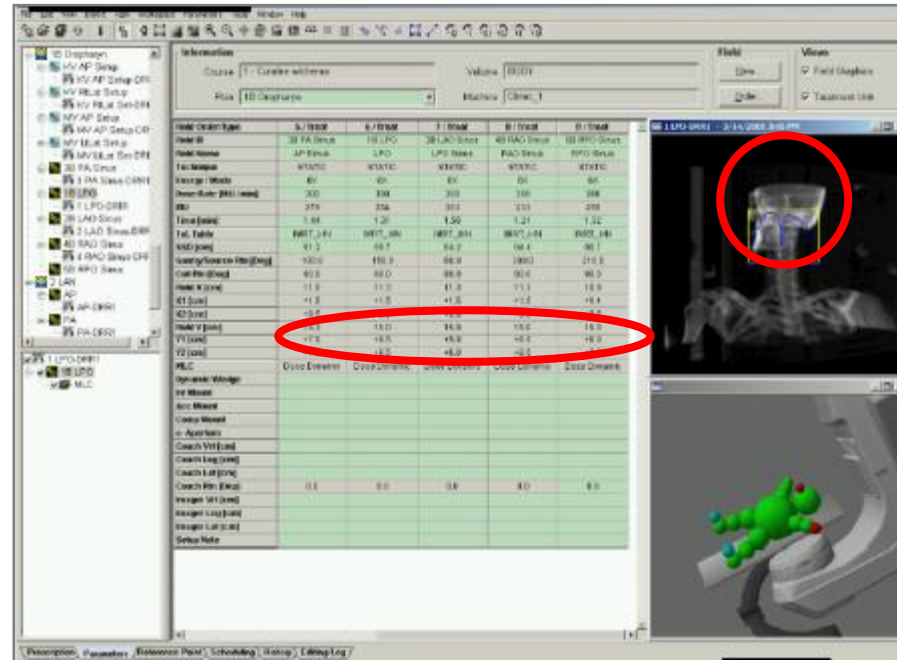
File Edit View Insert Plan Workspace Parameters Tools Window Help

1B Oropharynx
KV AP Setup
KV AP Setup DRR
KV RtLat Setup
KV RtLat Set-DRR
MV AP Setup
MV AP Setup DR
MV RtLat Setup
MV RtLat Set-DRR
3B PA Sinus
3 PA Sinus DRR
1B LPO
1 LPO-DRR
2B LAO Sinus
2 LAO Sinus DRR
4B RAO Sinus
4 RAO Sinus DRR
5B RPO Sinus
2 LAN
AP
AP-DRR
PA
PA-DRR

1 LPO-DRR
1B LPO
MLC

Information
Course 1 - Curative wk/Hems
Plan 1B Oropharynx
Volume BODY
Machine Clinac_1

Field
View
Order

Views
Field Graphics
Treatment Unit

| Field Order/Type | 5 / Treat | 6 / Treat | 7 / Treat | 8 / Treat | 9 / Treat |
|---|---|---|---|---|---|
| Field ID | 3B PA Sinus | 1B LPO | 2B LAO Sinus | 4B RAO Sinus | 5B RPO Sinus |
| Field Name | AP Sinus | LPO | LPO Sinus | RAO Sinus | RPO Sinus |
| Technique | STATIC | STATIC | STATIC | STATIC | STATIC |
| Energy / Mode | 6X | 6X | 6X | 6X | 6X |
| Dose Rate [MU / min] | 300 | 300 | 300 | 300 | 300 |
| MU | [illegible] | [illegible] | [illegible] | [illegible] | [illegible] |
| Time [min] | 1.49 | 1.20 | 1.50 | 1.21 | 1.32 |
| Tol. Table | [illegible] | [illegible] | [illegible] | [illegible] | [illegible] |
| SSD [cm] | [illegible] | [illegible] | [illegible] | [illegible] | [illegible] |
| Gantry/Source Rtn [Deg] | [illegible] | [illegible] | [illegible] | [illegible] | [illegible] |
| Coll Rtn [Deg] | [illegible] | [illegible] | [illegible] | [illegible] | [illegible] |
| Field X [cm] | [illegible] | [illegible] | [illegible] | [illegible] | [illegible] |
| X1 [cm] | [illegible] | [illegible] | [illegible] | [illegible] | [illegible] |
| X2 [cm] | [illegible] | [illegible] | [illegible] | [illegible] | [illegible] |
| Field Y [cm] | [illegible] | 16.0 | 16.0 | 16.0 | 16.0 |
| Y1 [cm] | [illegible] | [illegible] | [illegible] | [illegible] | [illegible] |
| Y2 [cm] | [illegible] | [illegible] | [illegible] | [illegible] | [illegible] |
| MLC | Dose Dynamic | Dose Dynamic | Dose Dynamic | Dose Dynamic | Dose Dynamic |
| Dynamic Wedge | | | | | |
| Wedge | | | | | |
| Acc Mount | | | | | |
| Comp Mount | | | | | |
| e- Aperture | | | | | |
| Couch Vrt [cm] | | | | | |
| Couch Lng [cm] | | | | | |
| Couch Lat [cm] | | | | | |
| Couch Rtn [Deg] | 0.0 | 0.0 | 0.0 | 0.0 | 0.0 |
| Imager Vrt [cm] | | | | | |
| Imager Lng [cm] | | | | | |
| Imager Lat [cm] | | | | | |
| Setup Note | | | | | |

1 LPO-DRR1 - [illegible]

Prescription | Parameters | Reference Point | Scheduling | History | Editing Log